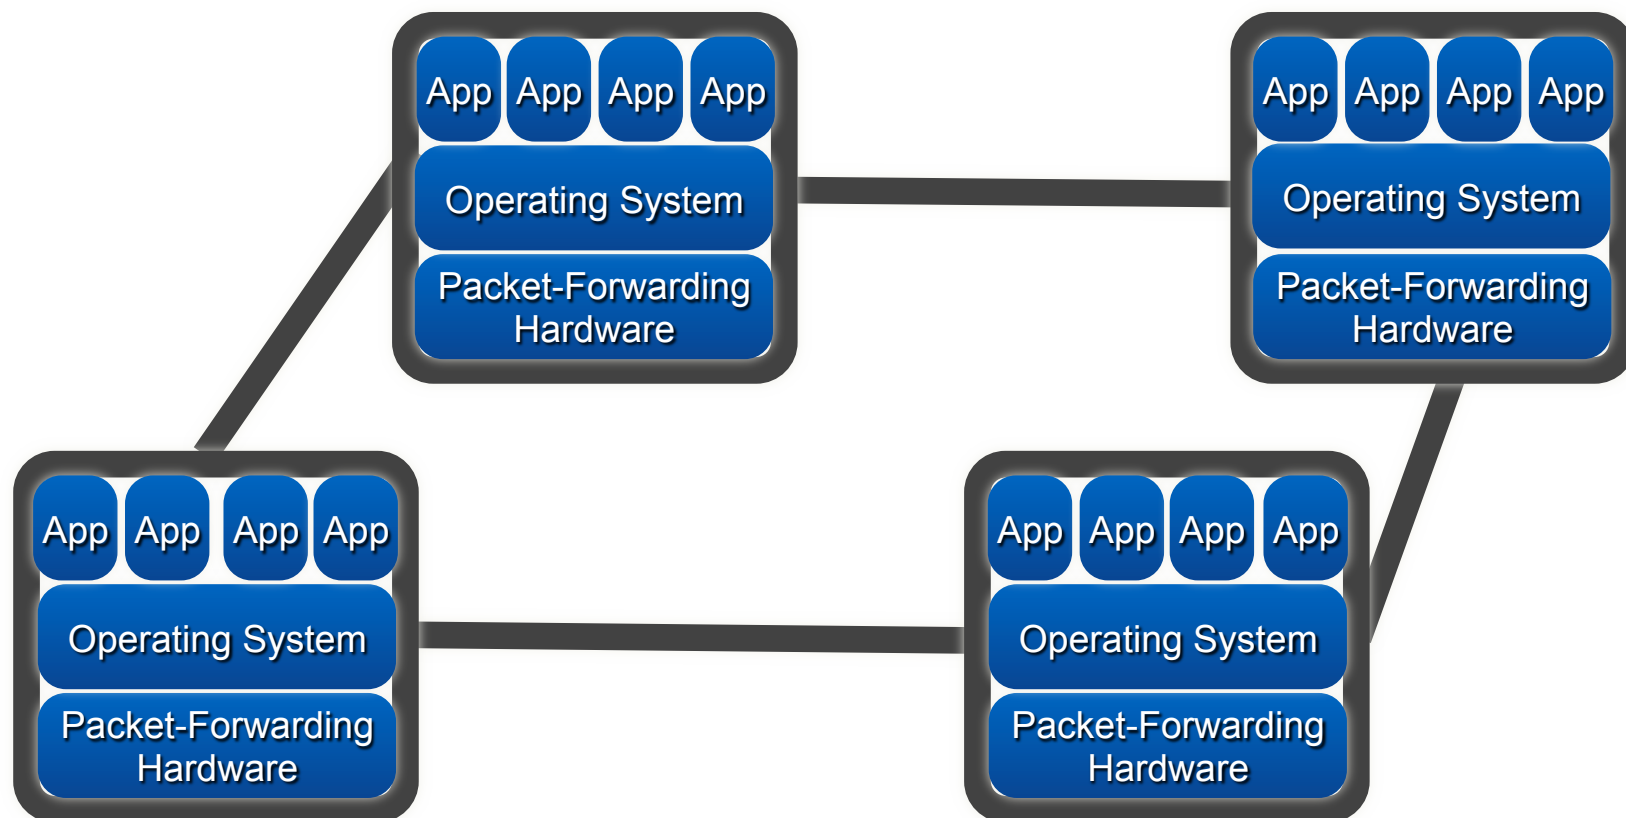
App App App App
Operating System
Packet-Forwarding Hardware

App App App App
Operating System
Packet-Forwarding Hardware

App App App App
Operating System
Packet-Forwarding Hardware

App App App App
Operating System
Packet-Forwarding Hardware